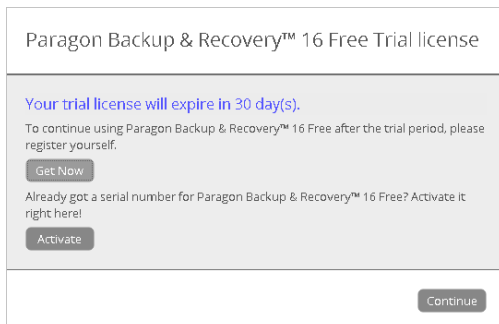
Paragon Backup & Recovery™ 16 Free Trial license

Your trial license will expire in 30 day(s).

To continue using Paragon Backup & Recovery™ 16 Free after the trial period, please register yourself.

Get Now

Already got a serial number for Paragon Backup & Recovery™ 16 Free? Activate it right here!

Activate

Continue